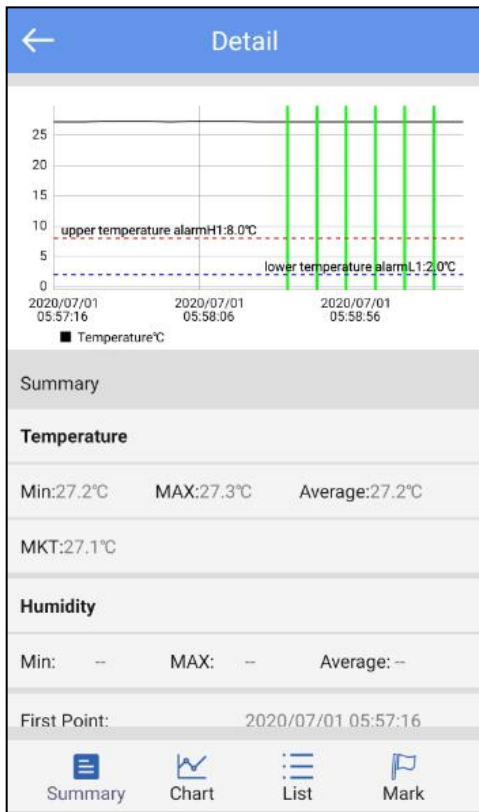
Detail

25
20
15
10
5
0

upper temperature alarmH1:8.0℃

lower temperature alarmL1:2.0℃

2020/07/01 05:57:16

2020/07/01 05:58:06

2020/07/01 05:58:56

Temperature℃

Summary

Temperature

Min:27.2℃ MAX:27.3℃ Average:27.2℃

MKT:27.1℃

Humidity

Min: -- MAX: -- Average: --

First Point: 2020/07/01 05:57:16

Summary Chart List Mark